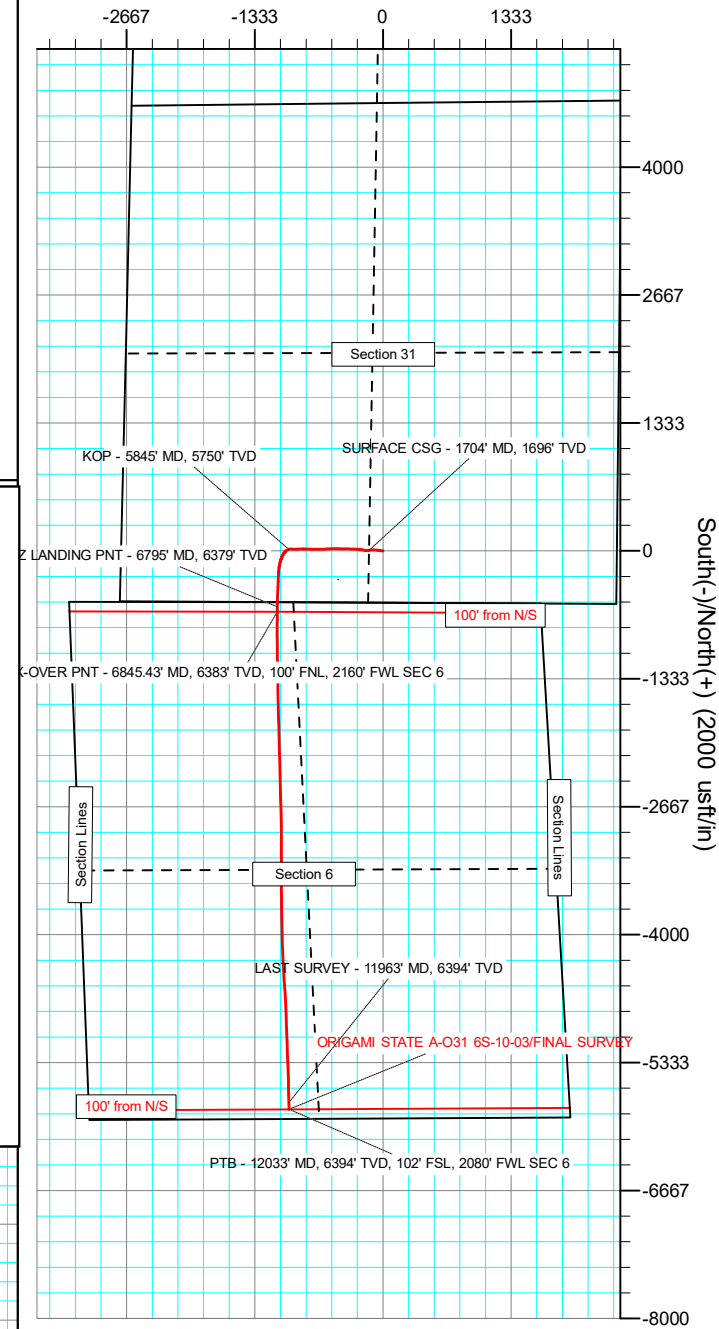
-2667
-1333
0
1333

4000
2667
1333
0
-1333
-2667
-4000
-5333
-6667
-8000

South(-)/North(+) (2000 usft/in)

Section 31

KOP - 5845' MD, 5750' TVD

SURFACE CSG - 1704' MD, 1696' TVD

Z LANDING PNT - 6795' MD, 6379' TVD

100' from N/S

X-OVER PNT - 6845.43' MD, 6383' TVD, 100' FNL, 2160' FWL SEC 6

Section Lines

Section Lines

Section 6

LAST SURVEY - 11963' MD, 6394' TVD

ORIGAMI STATE A-O31 6S-10-03/FINAL SURVEY

100' from N/S

PTB - 12033' MD, 6394' TVD, 102' FSL, 2080' FWL SEC 6